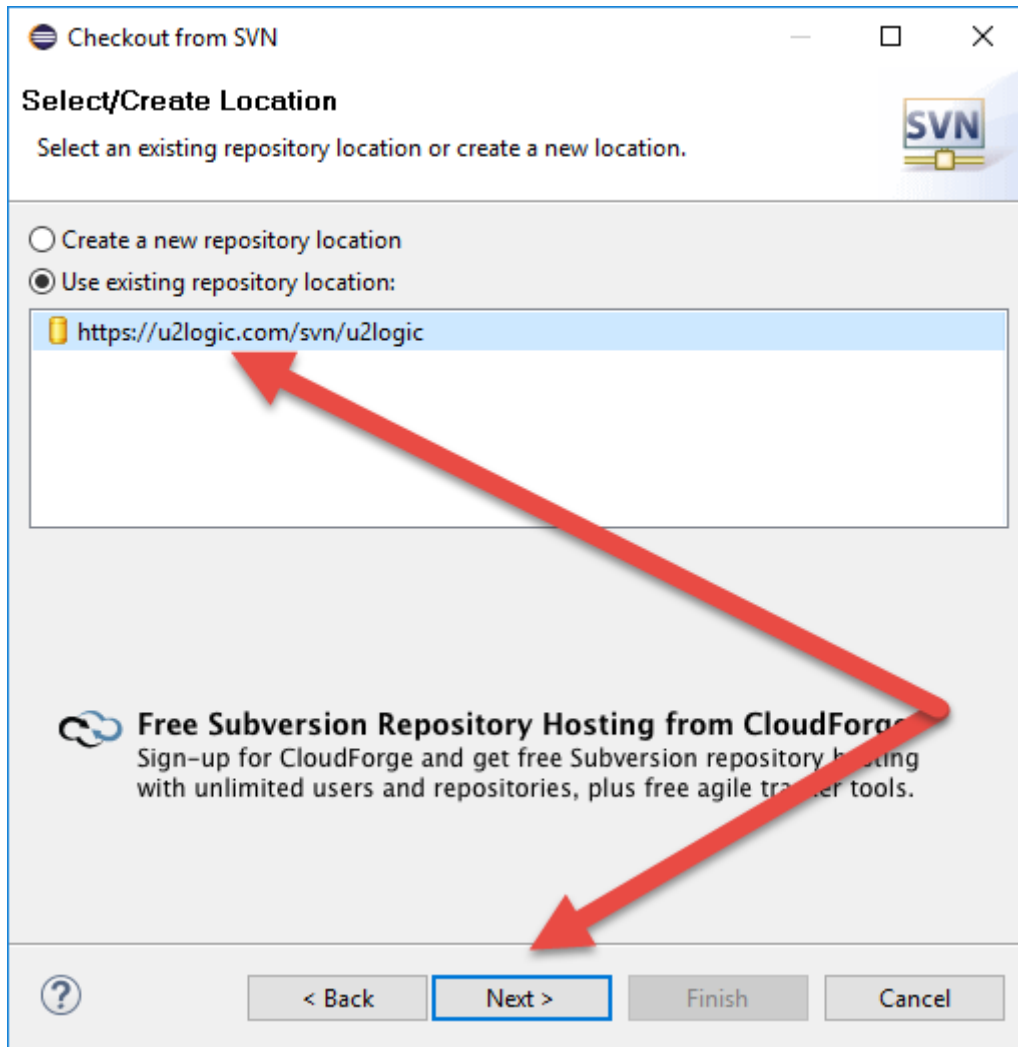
Checkout from SVN

Select/Create Location

Select an existing repository location or create a new location.

SVN

Create a new repository location

Use existing repository location:

https://u2logic.com/svn/u2logic

Free Subversion Repository Hosting from CloudForg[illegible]

Sign-up for CloudForge and get free Subversion repository h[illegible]sting with unlimited users and repositories, plus free agile tra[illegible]er tools.

?

< Back

Next >

Finish

Cancel